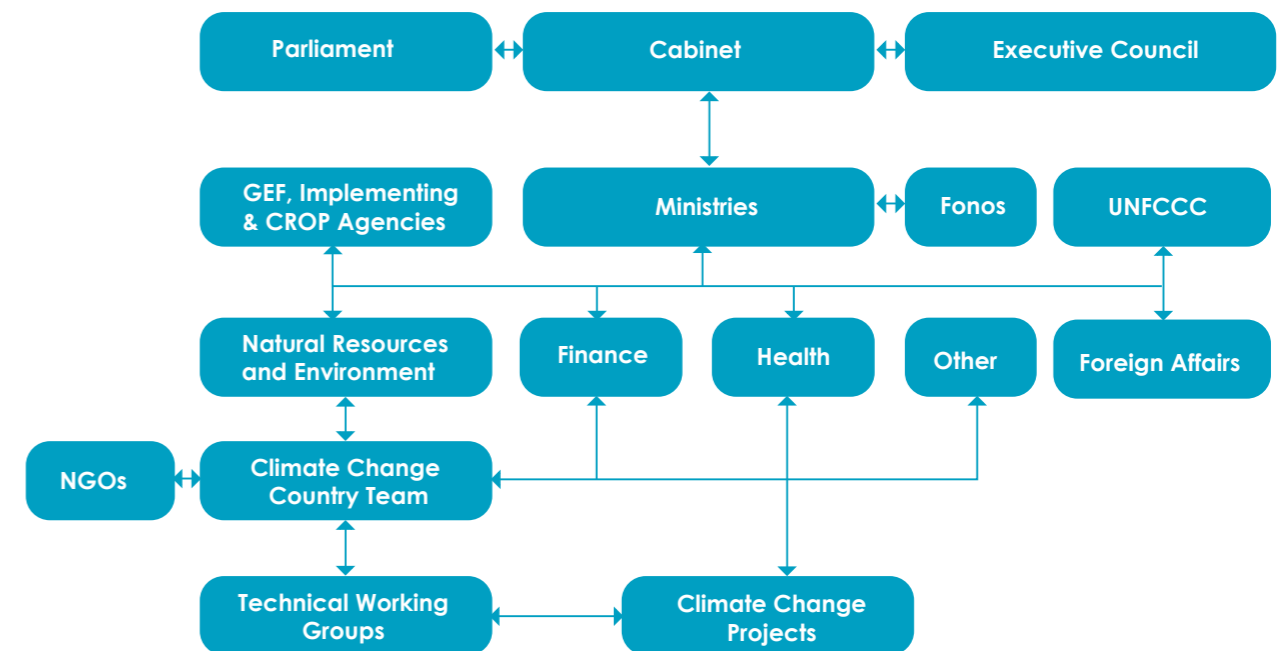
Parliament

Cabinet

Executive Council

GEF, Implementing & CROP Agencies

Ministries

Fonos

UNFCCC

Natural Resources and Environment

Finance

Health

Other

Foreign Affairs

NGOs

Climate Change Country Team

Technical Working Groups

Climate Change Projects